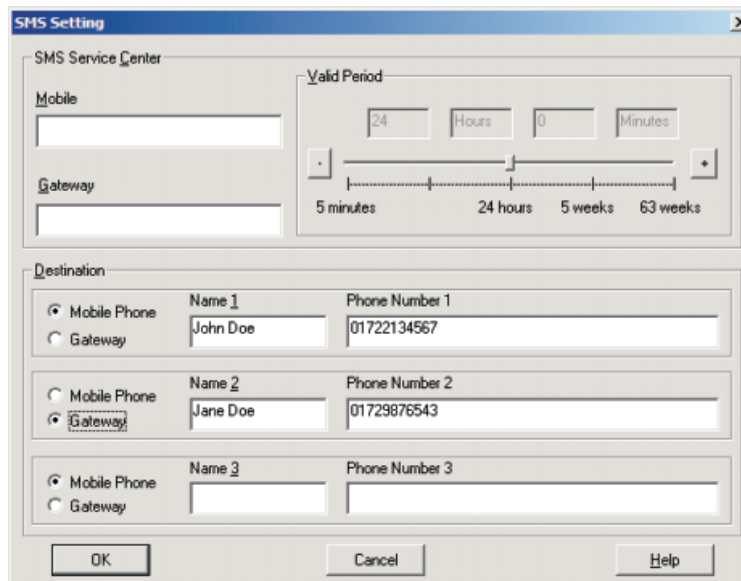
SMS Setting

SMS Service Center

Mobile

Gateway

Valid Period

24 Hours 0 Minutes

-

+

5 minutes 24 hours 5 weeks 63 weeks

Destination

Mobile Phone
Gateway

Name 1
John Doe

Phone Number 1
01722134567

Mobile Phone
Gateway

Name 2
Jane Doe

Phone Number 2
01729876543

Mobile Phone
Gateway

Name 3

Phone Number 3

OK

Cancel

Help